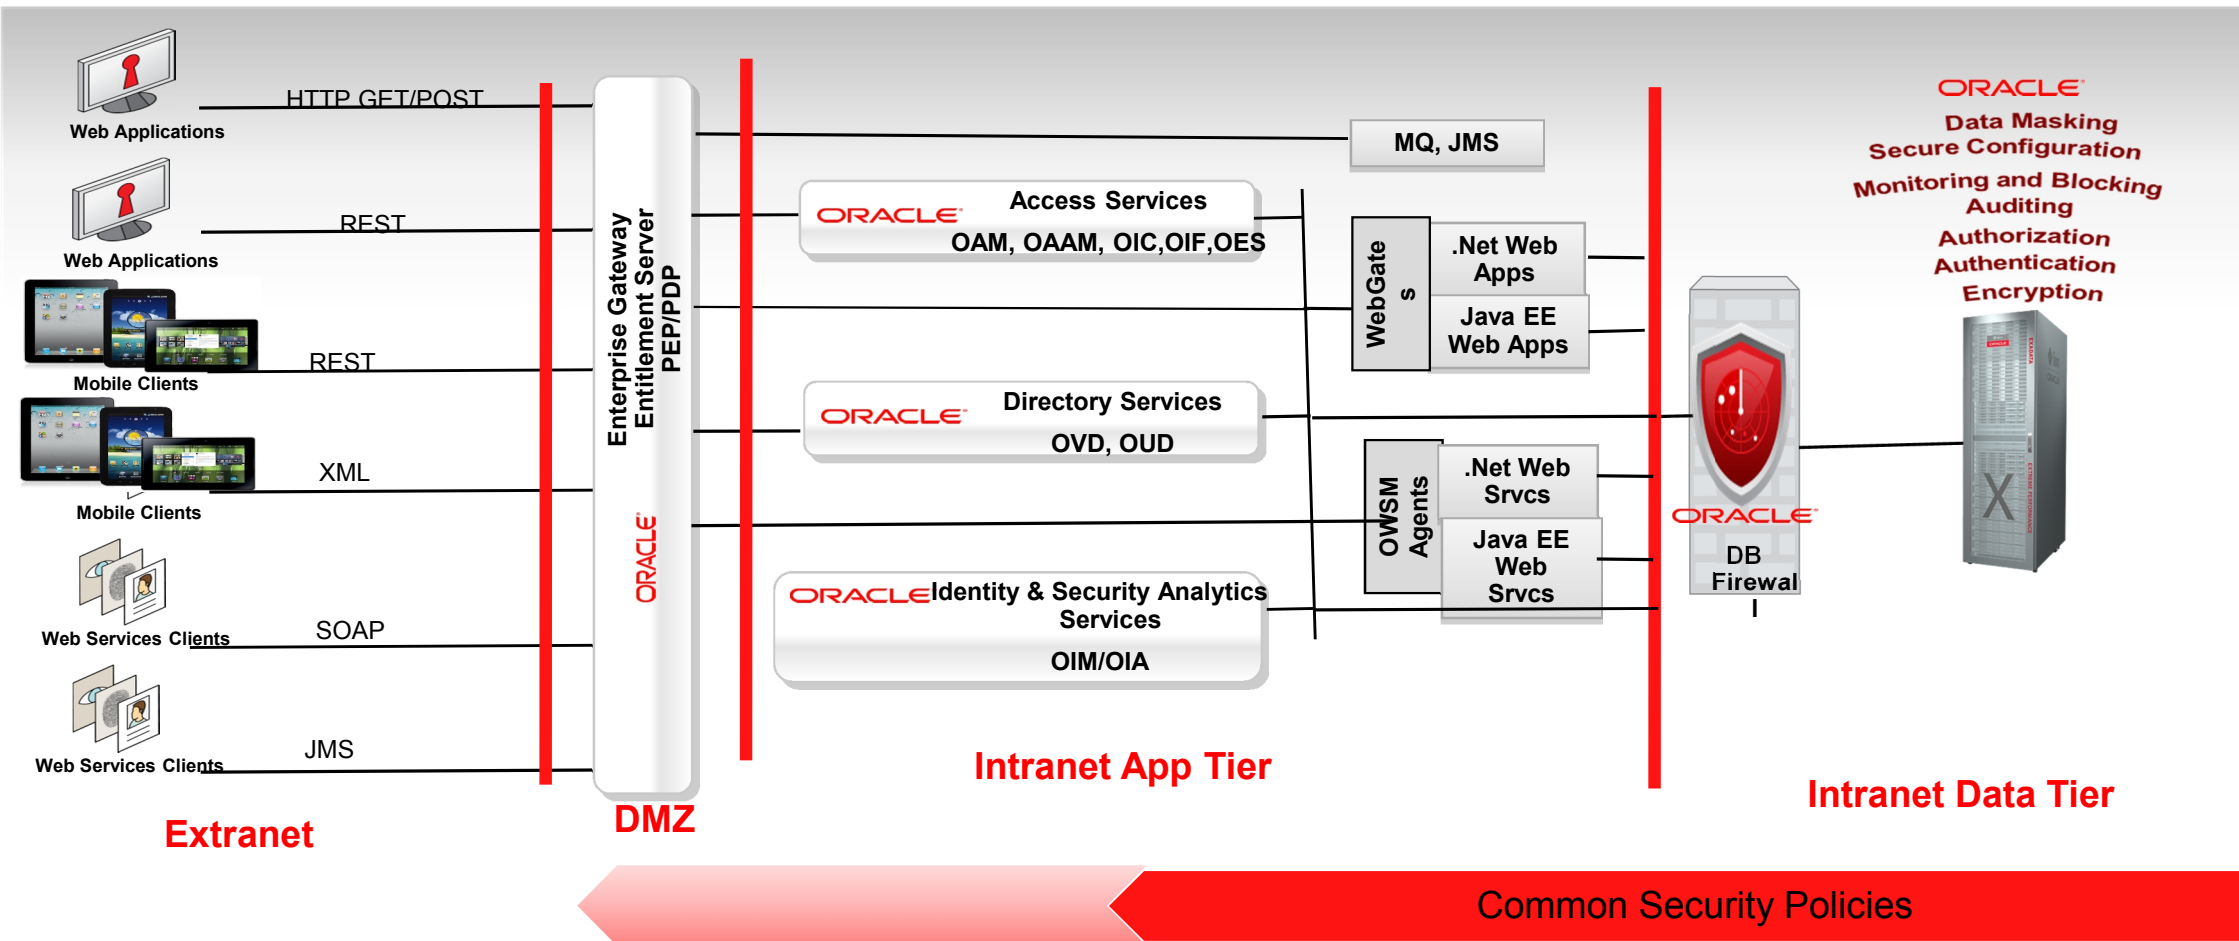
Web Applications

HTTP GET/POST

Web Applications

REST

Mobile Clients

REST

Mobile Clients

XML

Web Services Clients

SOAP

Web Services Clients

JMS

Extranet

Enterprise Gateway
Entitlement Server
PEP/PDP

ORACLE

DMZ

MQ, JMS

ORACLE Access Services
OAM, OAAM, OIC,OIF,OES

WebGate s

.Net Web Apps

Java EE Web Apps

ORACLE Directory Services
OVD, OUD

OWSM Agents

.Net Web Srvcs

Java EE Web Srvcs

ORACLE Identity & Security Analytics Services
OIM/OIA

Intranet App Tier

ORACLE

DB Firewal l

ORACLE
Data Masking
Secure Configuration
Monitoring and Blocking
Auditing
Authorization
Authentication
Encryption

Intranet Data Tier

Common Security Policies